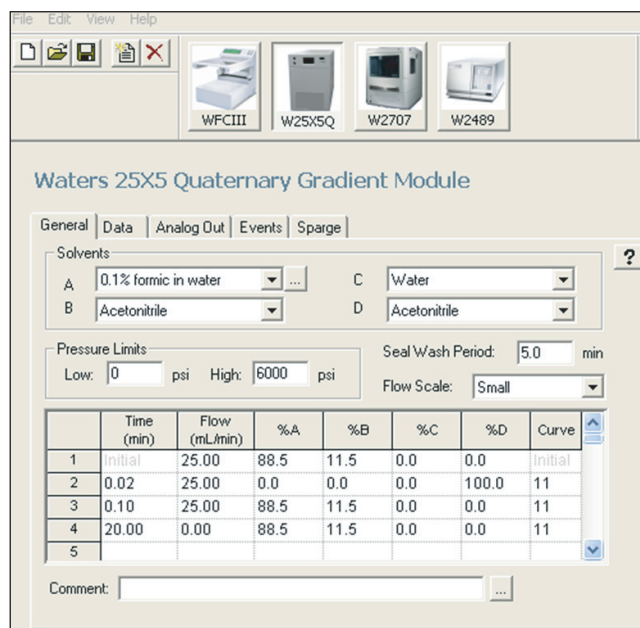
File Edit View Help

WFCIII W25X5Q W2707 W2489

Waters 25X5 Quaternary Gradient Module

General | Data | Analog Out | Events | Sparge

?

Solvents
A 0.1% formic in water ...
B Acetonitrile
C Water
D Acetonitrile

Pressure Limits
Low: 0 psi High: 6000 psi

Seal Wash Period: 5.0 min
Flow Scale: Small

| | Time (min) | Flow (mL/min) | %A | %B | %C | %D | Curve |
|---|---|---|---|---|---|---|---|
| 1 | Initial | 25.00 | 88.5 | 11.5 | 0.0 | 0.0 | Initial |
| 2 | 0.02 | 25.00 | 0.0 | 0.0 | 0.0 | 100.0 | 11 |
| 3 | 0.10 | 25.00 | 88.5 | 11.5 | 0.0 | 0.0 | 11 |
| 4 | 20.00 | 0.00 | 88.5 | 11.5 | 0.0 | 0.0 | 11 |
| 5 | | | | | | | |

Comment: ...